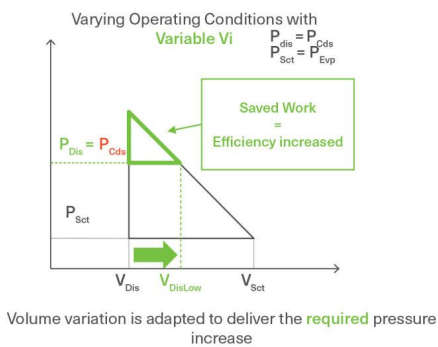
Varying Operating Conditions with Variable Vi

$P_{dis} = P_{Cds}$
$P_{Sct} = P_{Evp}$

Saved Work
=
Efficiency increased

$P_{Dis} = P_{Cds}$

$P_{Sct}$

$V_{Dis}$ $V_{DisLow}$ $V_{Sct}$

Volume variation is adapted to deliver the required pressure increase